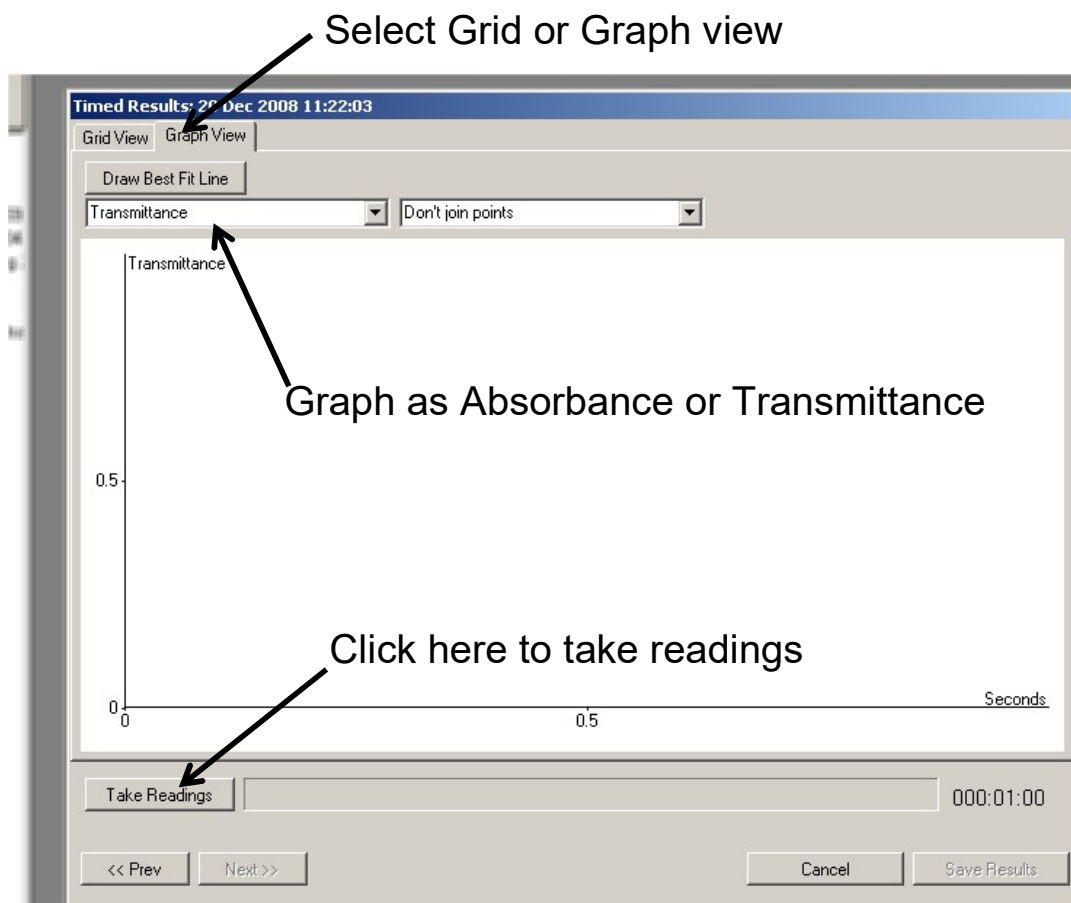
Select Grid or Graph view

Timed Results: 2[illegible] Dec 2008 11:22:03

Grid View Graph View

Draw Best Fit Line

Transmittance

Don't join points

Transmittance

Graph as Absorbance or Transmittance

0.5

Click here to take readings

0

0

0.5

Seconds

Take Readings

000:01:00

<< Prev

Next >>

Cancel

Save Results